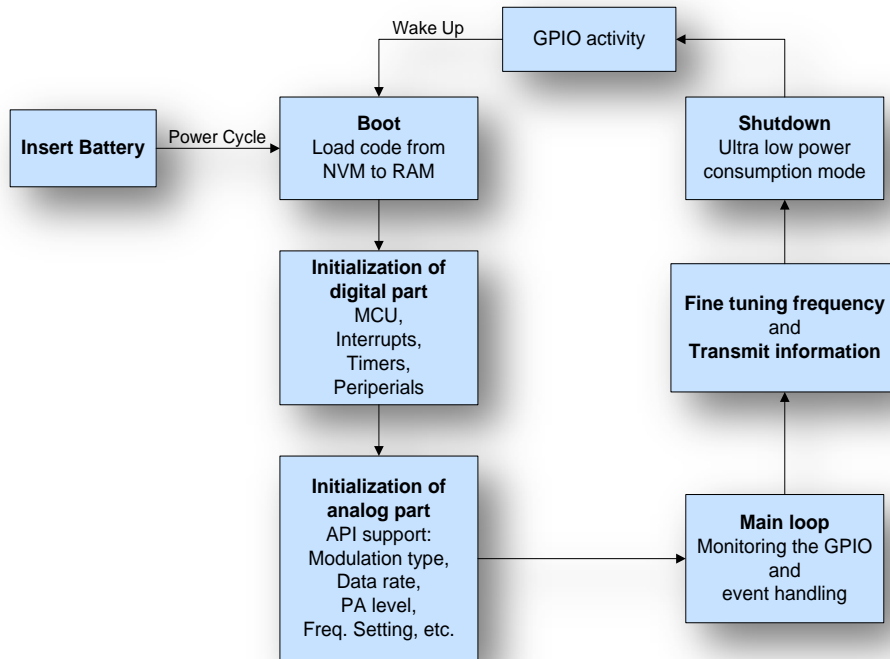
Wake Up

GPIO activity

Insert Battery

Power Cycle

**Boot**
Load code from NVM to RAM

**Shutdown**
Ultra low power consumption mode

**Initialization of digital part**
MCU,
Interrupts,
Timers,
Periperials

**Fine tuning frequency** and **Transmit information**

**Initialization of analog part**
API support:
Modulation type,
Data rate,
PA level,
Freq. Setting, etc.

**Main loop**
Monitoring the GPIO and event handling